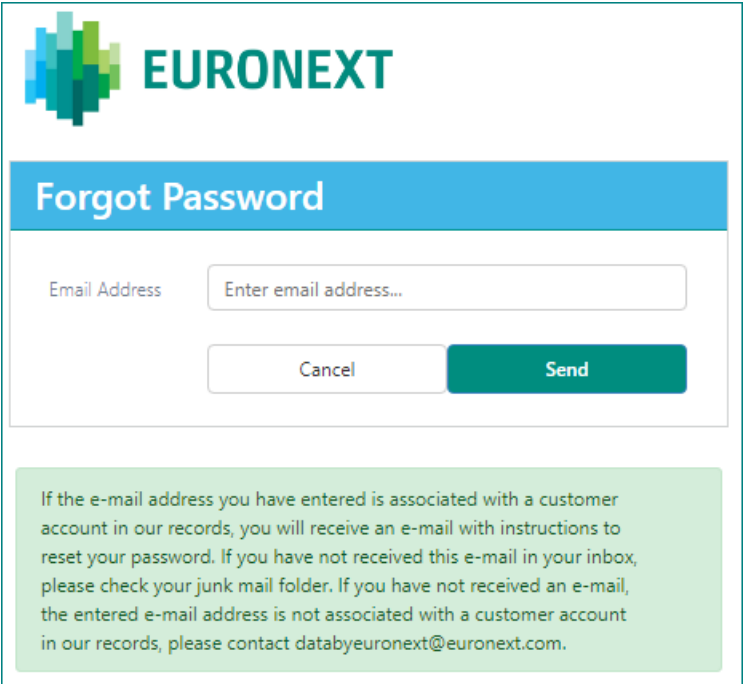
EURONEXT

Forgot Password

Email Address

Enter email address...

Cancel

Send

If the e-mail address you have entered is associated with a customer account in our records, you will receive an e-mail with instructions to reset your password. If you have not received this e-mail in your inbox, please check your junk mail folder. If you have not received an e-mail, the entered e-mail address is not associated with a customer account in our records, please contact databyeuronext@euronext.com.